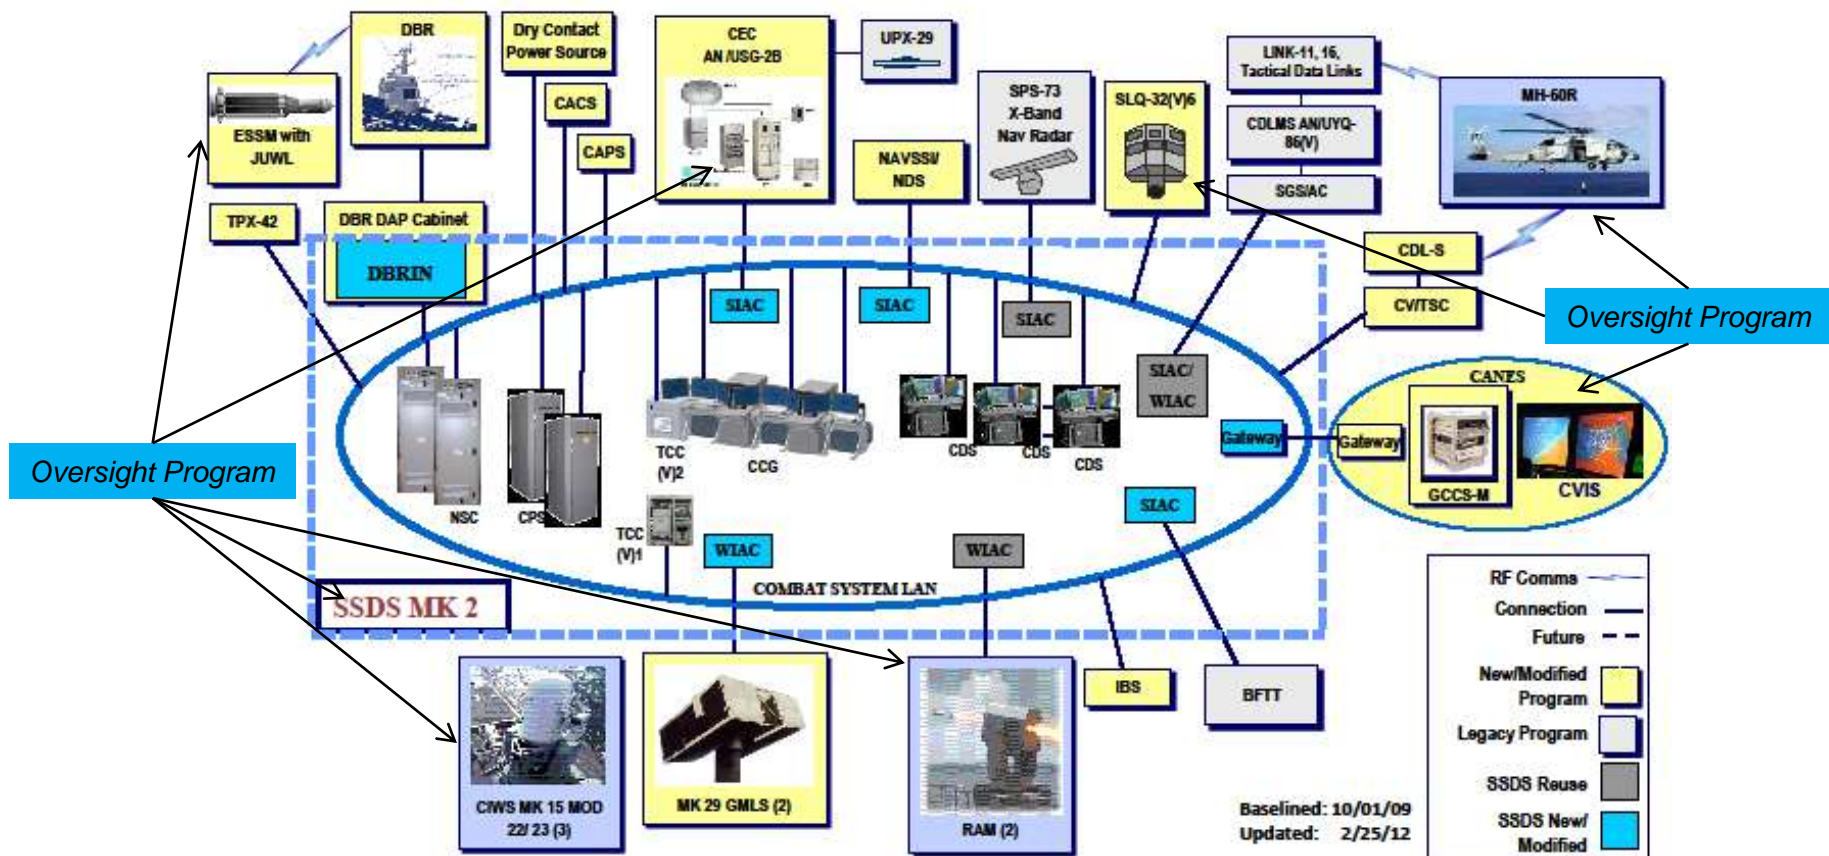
DBR

Dry Contact Power Source

CEC AN/USG-2B

UPX-29

LINK-11, 16, Tactical Data Links

MH-60R

ESSM with JUWL

CACS

CAPS

SPS-73 X-Band Nav Radar

SLQ-32(V)6

CDLMS AN/UYQ-86(V)

NAVSSI/ NDS

SGS/AC

TPX-42

DBR DAP Cabinet

DBRIN

CDL-S

SIAC

SIAC

SIAC

CV/TSC

Oversight Program

SIAC/ WIAC

CANES

Gateway

Gateway

Oversight Program

TCC (V)2

CCG

CDS

CDS

CDS

GCCS-M

CVIS

NSC

CPS

SIAC

TCC (V)1

WIAC

WIAC

COMBAT SYSTEM LAN

SSDS MK 2

RF Comms

Connection

Future

New/Modified Program

Legacy Program

SSDS Reuse

SSDS New/ Modified

IBS

BFTT

CIWS MK 15 MOD 22/ 23 (3)

MK 29 GMLS (2)

RAM (2)

Baselined: 10/01/09
Updated: 2/25/12